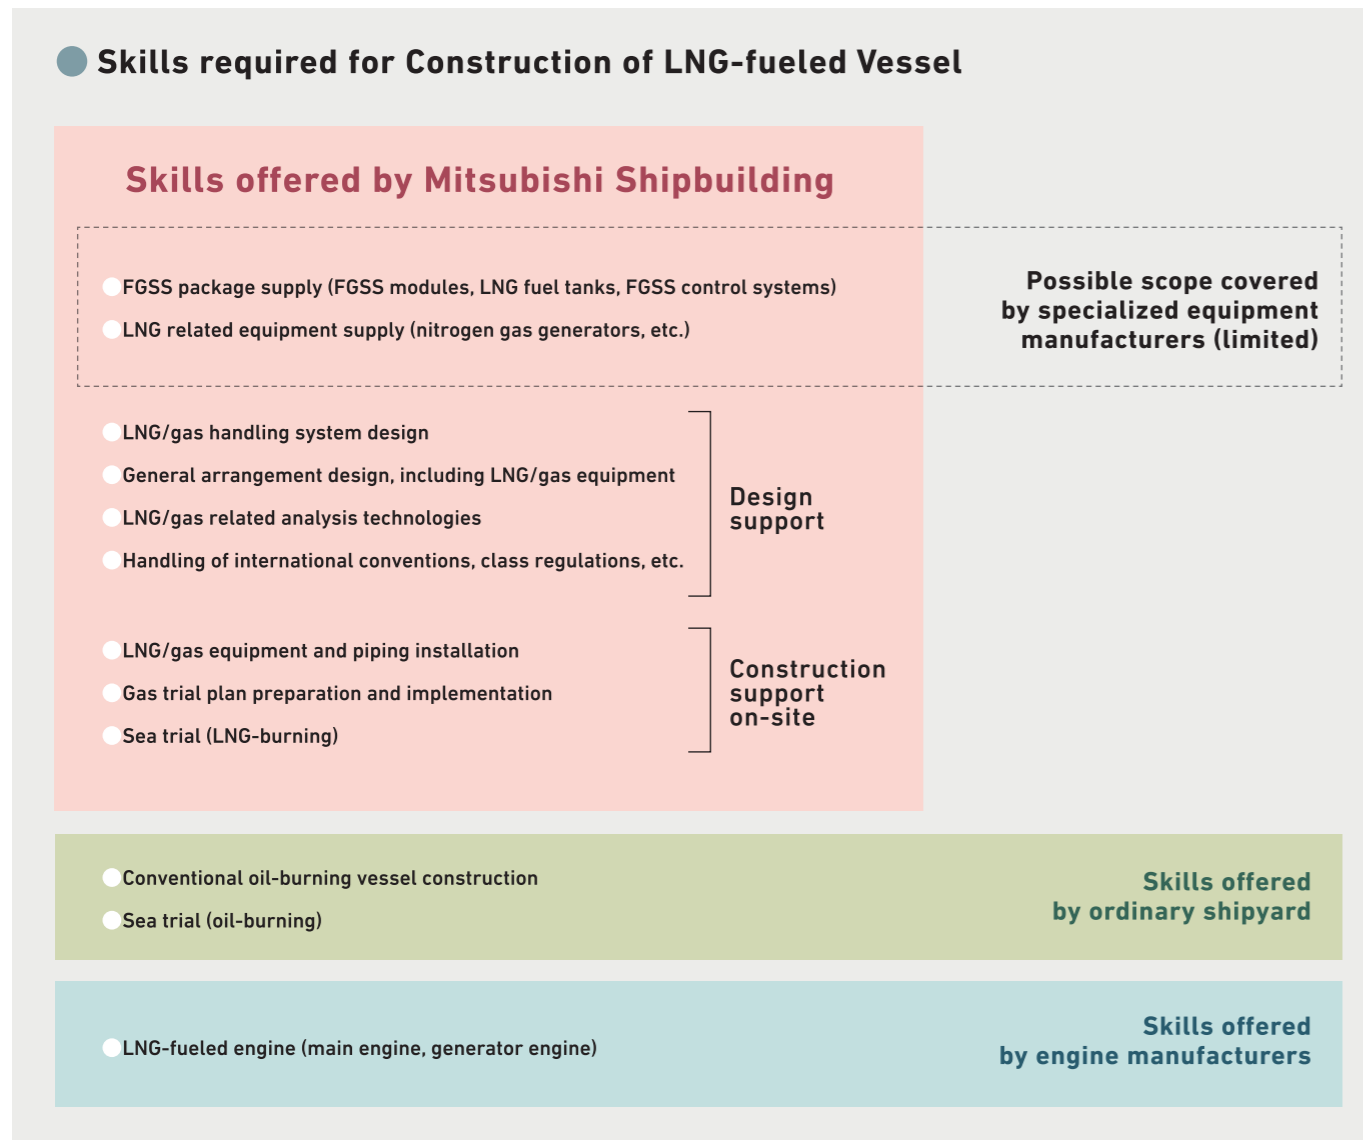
Skills required for Construction of LNG-fueled Vessel

Skills offered by Mitsubishi Shipbuilding

FGSS package supply (FGSS modules, LNG fuel tanks, FGSS control systems)
LNG related equipment supply (nitrogen gas generators, etc.)

Possible scope covered by specialized equipment manufacturers (limited)

LNG/gas handling system design
General arrangement design, including LNG/gas equipment
LNG/gas related analysis technologies
Handling of international conventions, class regulations, etc.

Design support

LNG/gas equipment and piping installation
Gas trial plan preparation and implementation
Sea trial (LNG-burning)

Construction support on-site

Conventional oil-burning vessel construction
Sea trial (oil-burning)

Skills offered by ordinary shipyard

LNG-fueled engine (main engine, generator engine)

Skills offered by engine manufacturers